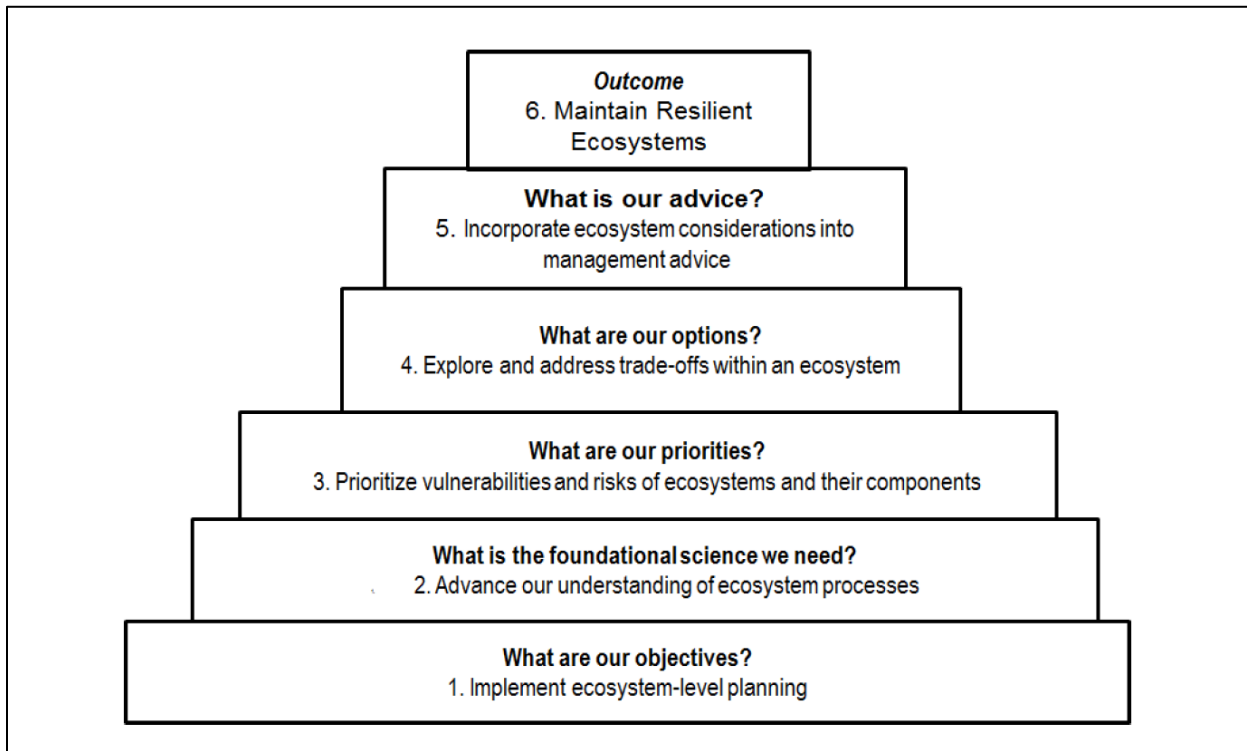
Outcome
6. Maintain Resilient Ecosystems

What is our advice?
5. Incorporate ecosystem considerations into management advice

What are our options?
4. Explore and address trade-offs within an ecosystem

What are our priorities?
3. Prioritize vulnerabilities and risks of ecosystems and their components

What is the foundational science we need?
2. Advance our understanding of ecosystem processes

What are our objectives?
1. Implement ecosystem-level planning